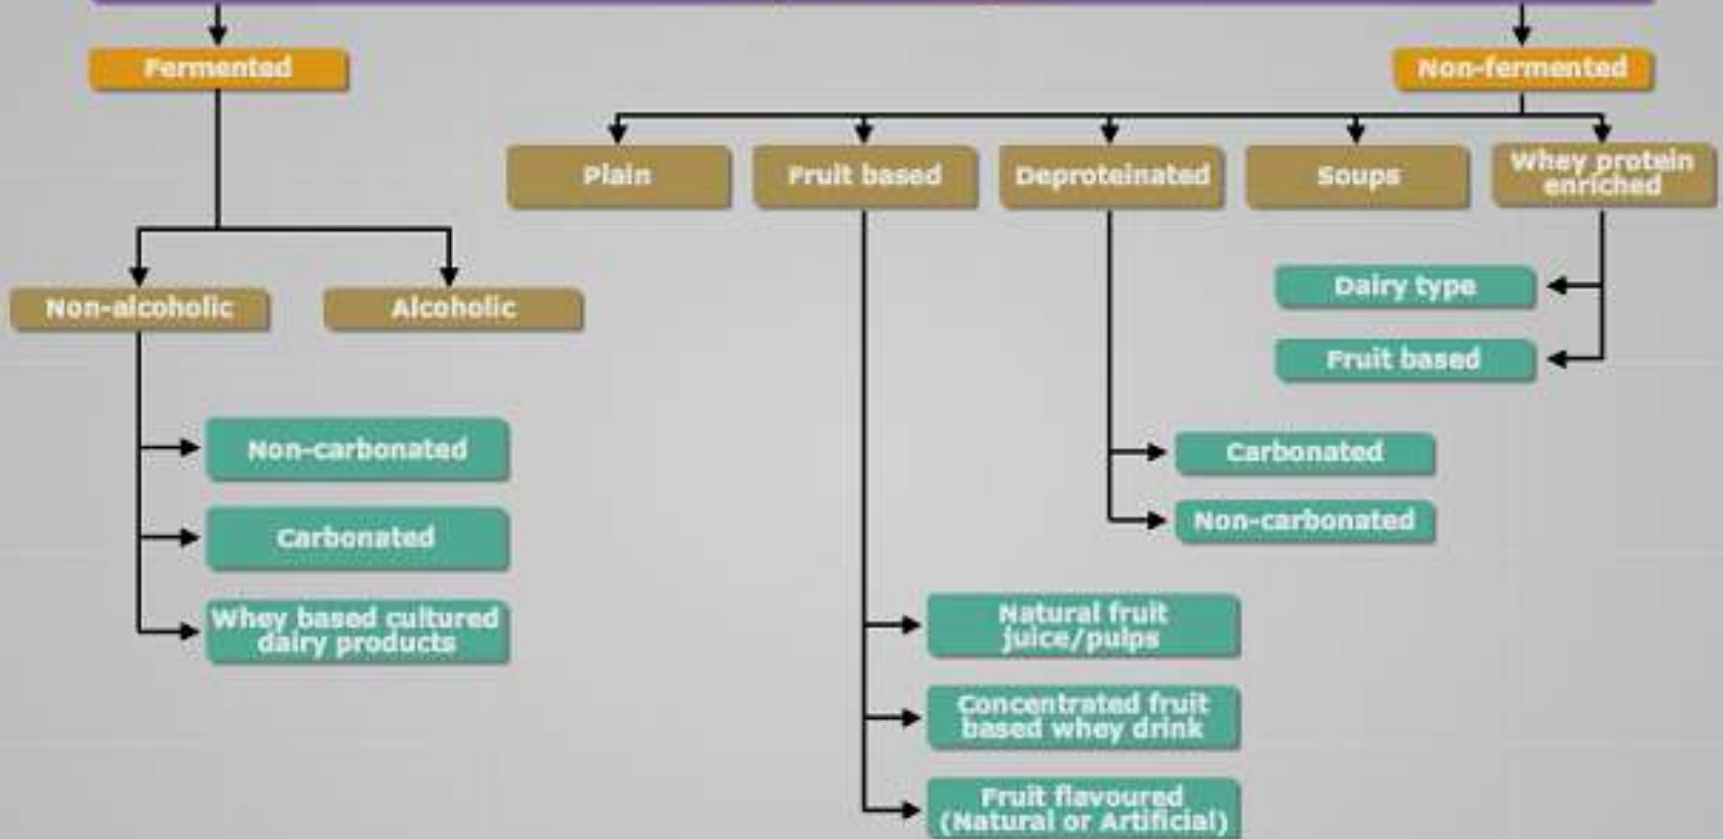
Fermented

Non-fermented

Plain

Fruit based

Deproteinated

Soups

Whey protein enriched

Non-alcoholic

Alcoholic

Dairy type

Fruit based

Non-carbonated

Carbonated

Whey based cultured dairy products

Carbonated

Non-carbonated

Natural fruit juice/pulps

Concentrated fruit based whey drink

Fruit flavoured (Natural or Artificial)